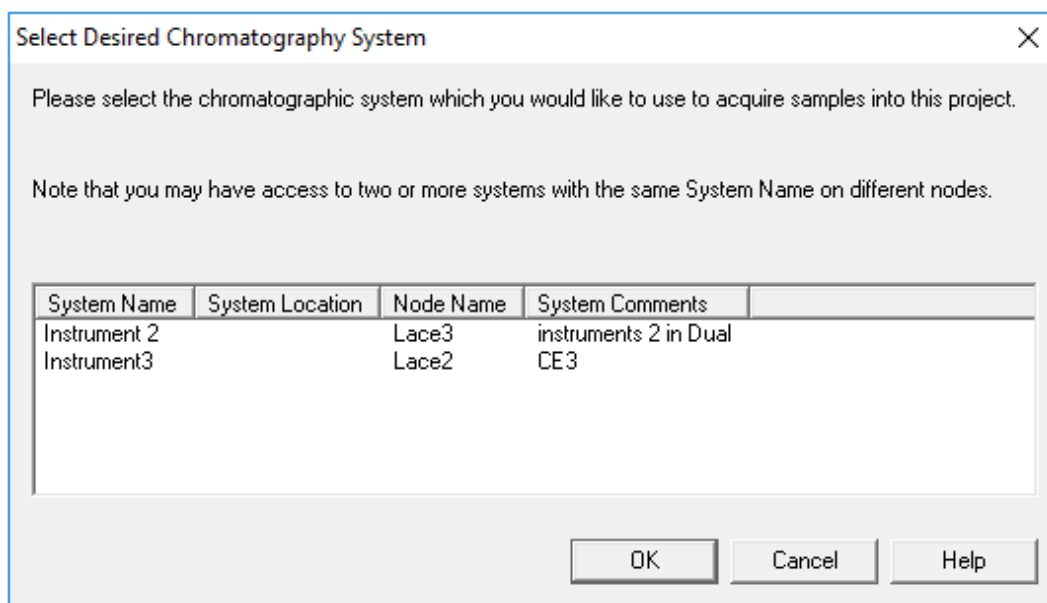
Select Desired Chromatography System

×

Please select the chromatographic system which you would like to use to acquire samples into this project.

Note that you may have access to two or more systems with the same System Name on different nodes.

| System Name | System Location | Node Name | System Comments |
|---|---|---|---|
| Instrument 2 | | Lace3 | instruments 2 in Dual |
| Instrument3 | | Lace2 | CE3 |

OK

Cancel

Help